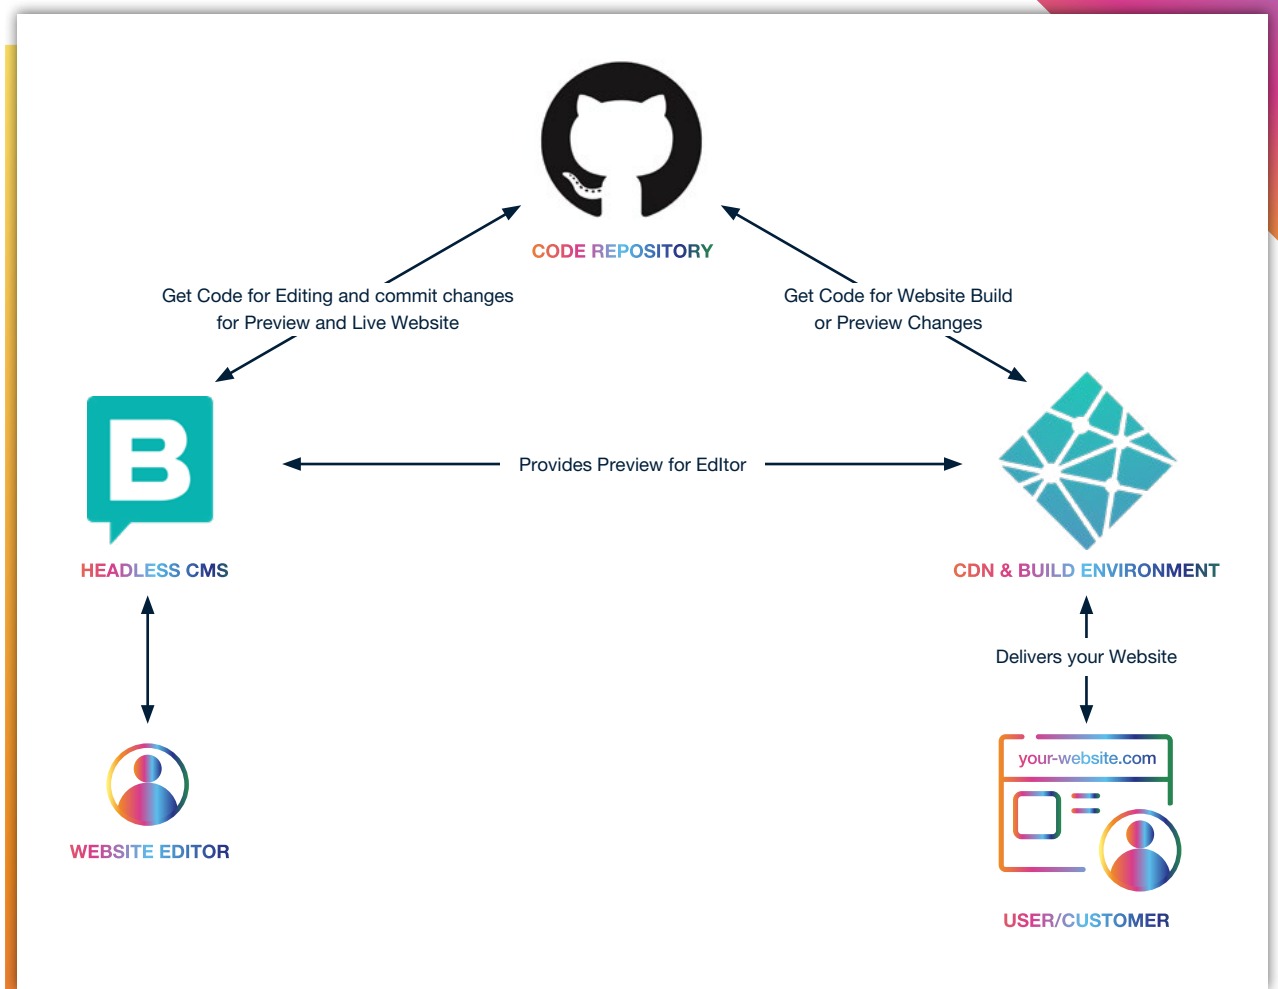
CODE REPOSITORY

Get Code for Editing and commit changes for Preview and Live Website

Get Code for Website Build or Preview Changes

B

Provides Preview for EdItor

HEADLESS CMS

CDN & BUILD ENVIRONMENT

Delivers your Website

WEBSITE EDITOR

your-website.com

USER/CUSTOMER